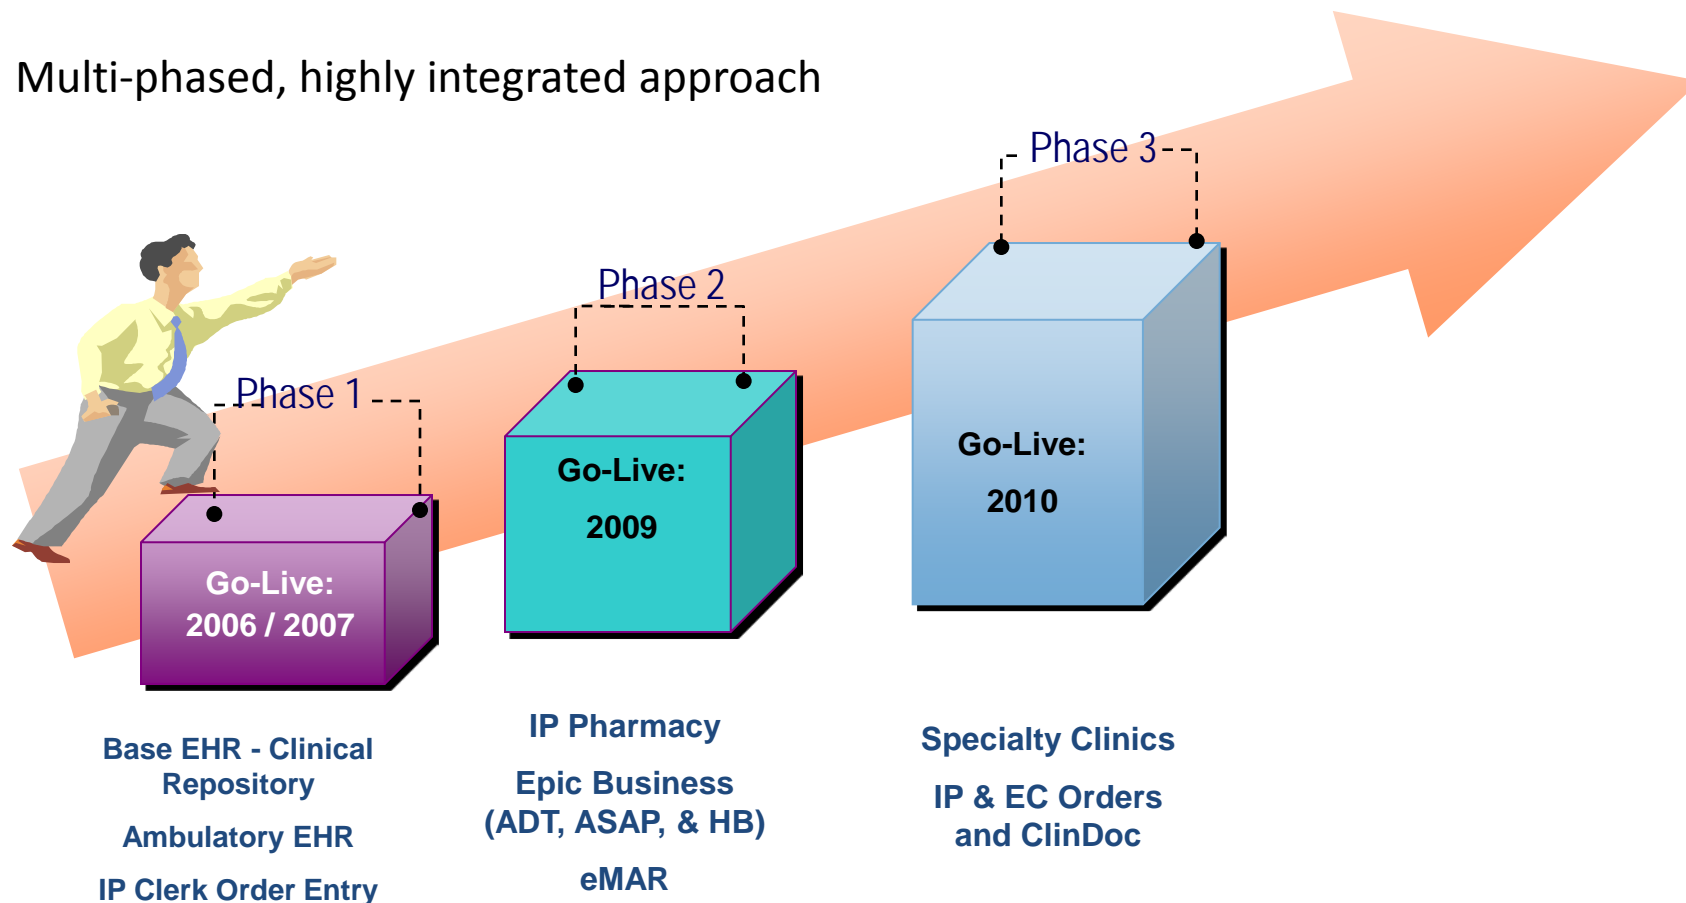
Multi-phased, highly integrated approach

Phase 1

Go-Live:
2006 / 2007

Phase 2

Go-Live:
2009

Phase 3

Go-Live:
2010

Base EHR - Clinical Repository

Ambulatory EHR

IP Clerk Order Entry

IP Pharmacy

Epic Business (ADT, ASAP, & HB)

eMAR

Specialty Clinics

IP & EC Orders and ClinDoc